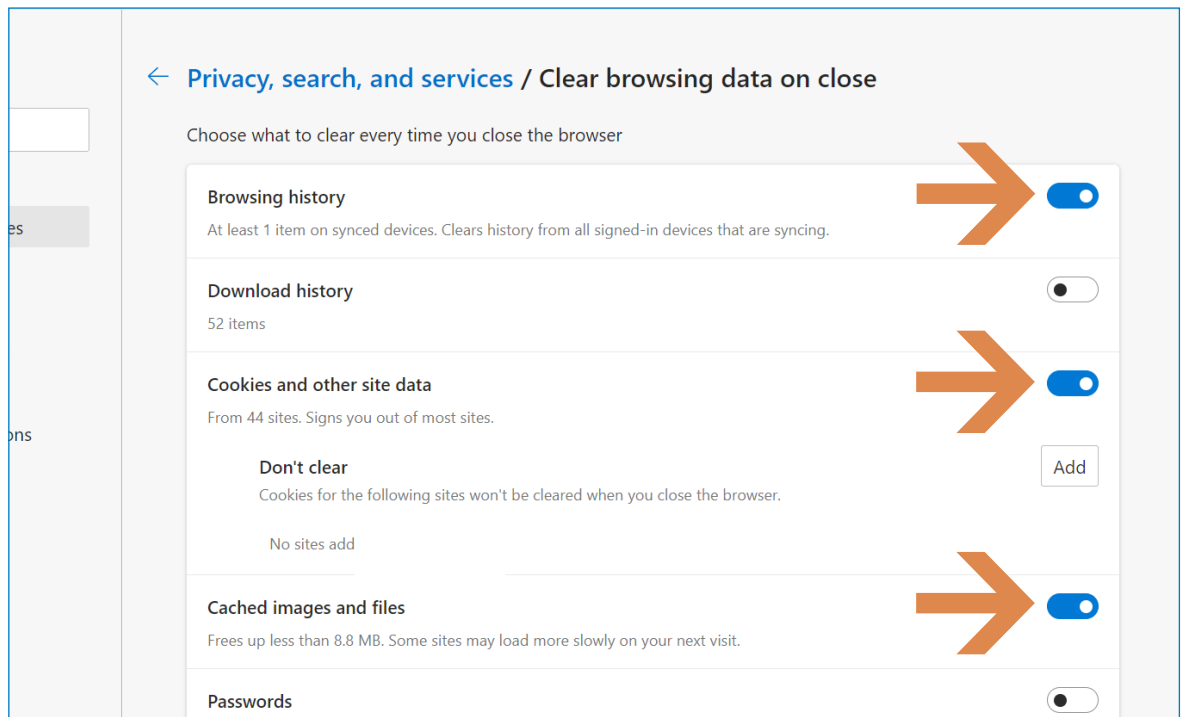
es

ons

Privacy, search, and services / Clear browsing data on close

Choose what to clear every time you close the browser

Browsing history

At least 1 item on synced devices. Clears history from all signed-in devices that are syncing.

Download history

52 items

Cookies and other site data

From 44 sites. Signs you out of most sites.

Don't clear

Cookies for the following sites won't be cleared when you close the browser.

Add

No sites add

Cached images and files

Frees up less than 8.8 MB. Some sites may load more slowly on your next visit.

Passwords